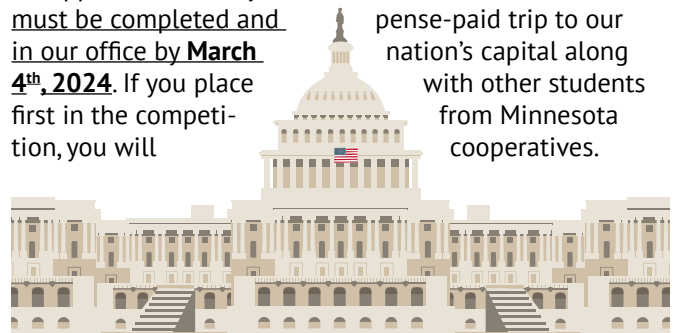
must be completed and in our office by **March 4th, 2024**. If you place first in the competition, you will

pense-paid trip to our nation's capital along with other students from Minnesota cooperatives.